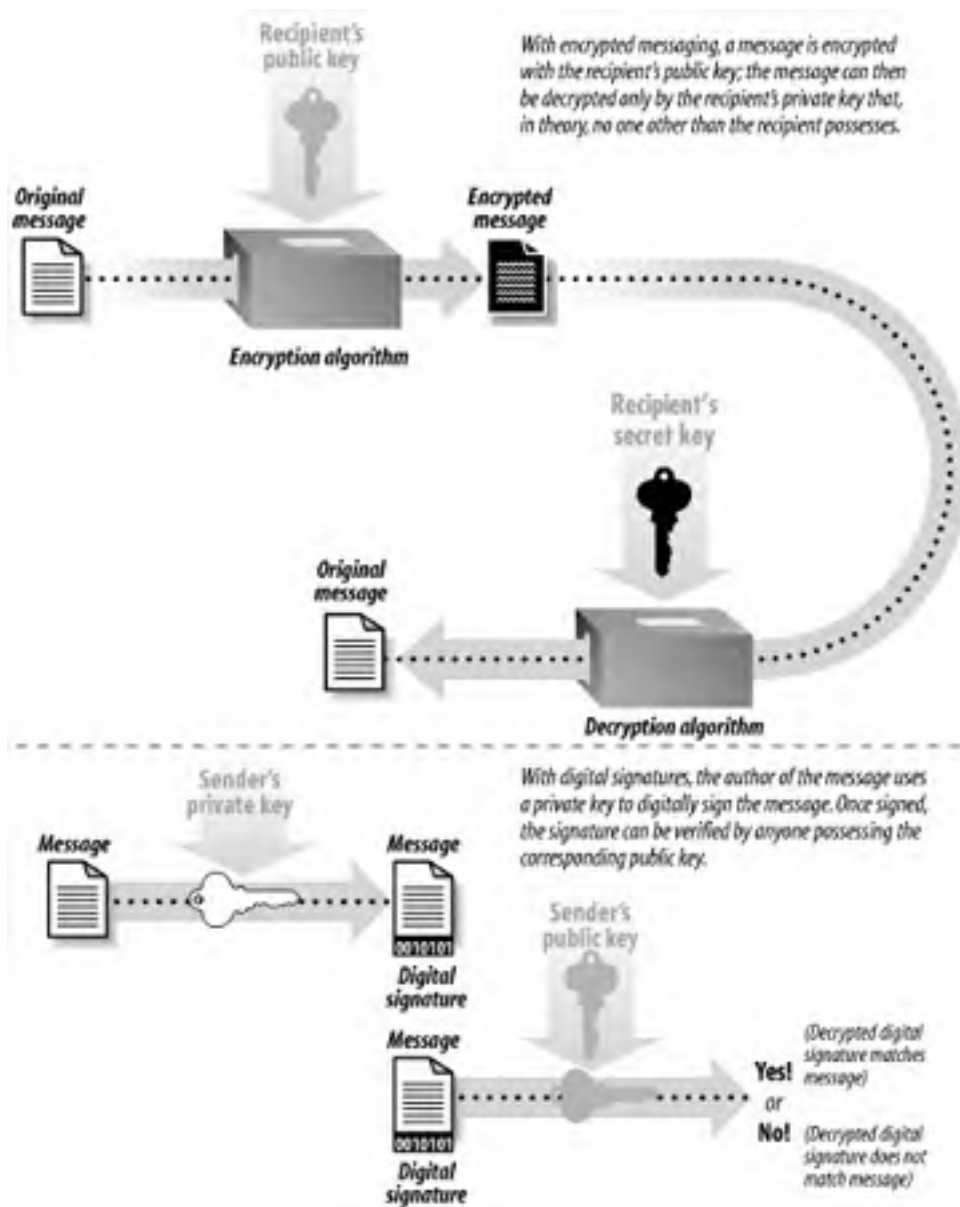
Recipient's public key

With encrypted messaging, a message is encrypted with the recipient's public key; the message can then be decrypted only by the recipient's private key that, in theory, no one other than the recipient possesses.

Original message

Encrypted message

Encryption algorithm

Recipient's secret key

Original message

Decryption algorithm

Sender's private key

With digital signatures, the author of the message uses a private key to digitally sign the message. Once signed, the signature can be verified by anyone possessing the corresponding public key.

Message

Message

0010101

Digital signature

Sender's public key

Message

0010101

Digital signature

Yes! (Decrypted digital signature matches message)

or

No! (Decrypted digital signature does not match message)